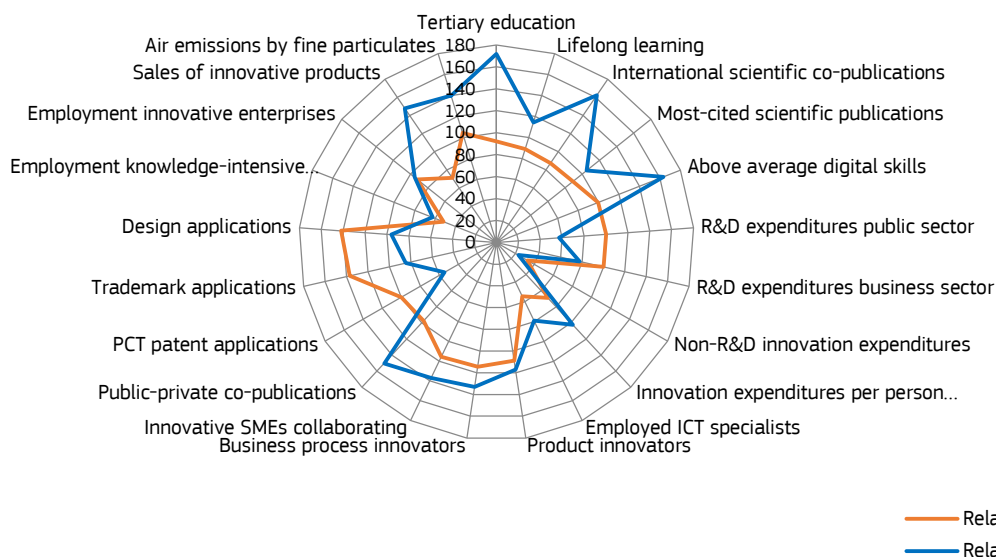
Tertiary education
Lifelong learning
International scientific co-publications
Most-cited scientific publications
Above average digital skills
R&D expenditures public sector
R&D expenditures business sector
Non-R&D innovation expenditures
Innovation expenditures per person...
Employed ICT specialists
Product innovators
Business process innovators
Innovative SMEs collaborating
Public-private co-publications
PCT patent applications
Trademark applications
Design applications
Employment knowledge-intensive...
Employment innovative enterprises
Sales of innovative products
Air emissions by fine particulates

180
160
140
120
100
80
60
40
20
0

Rela
Rela